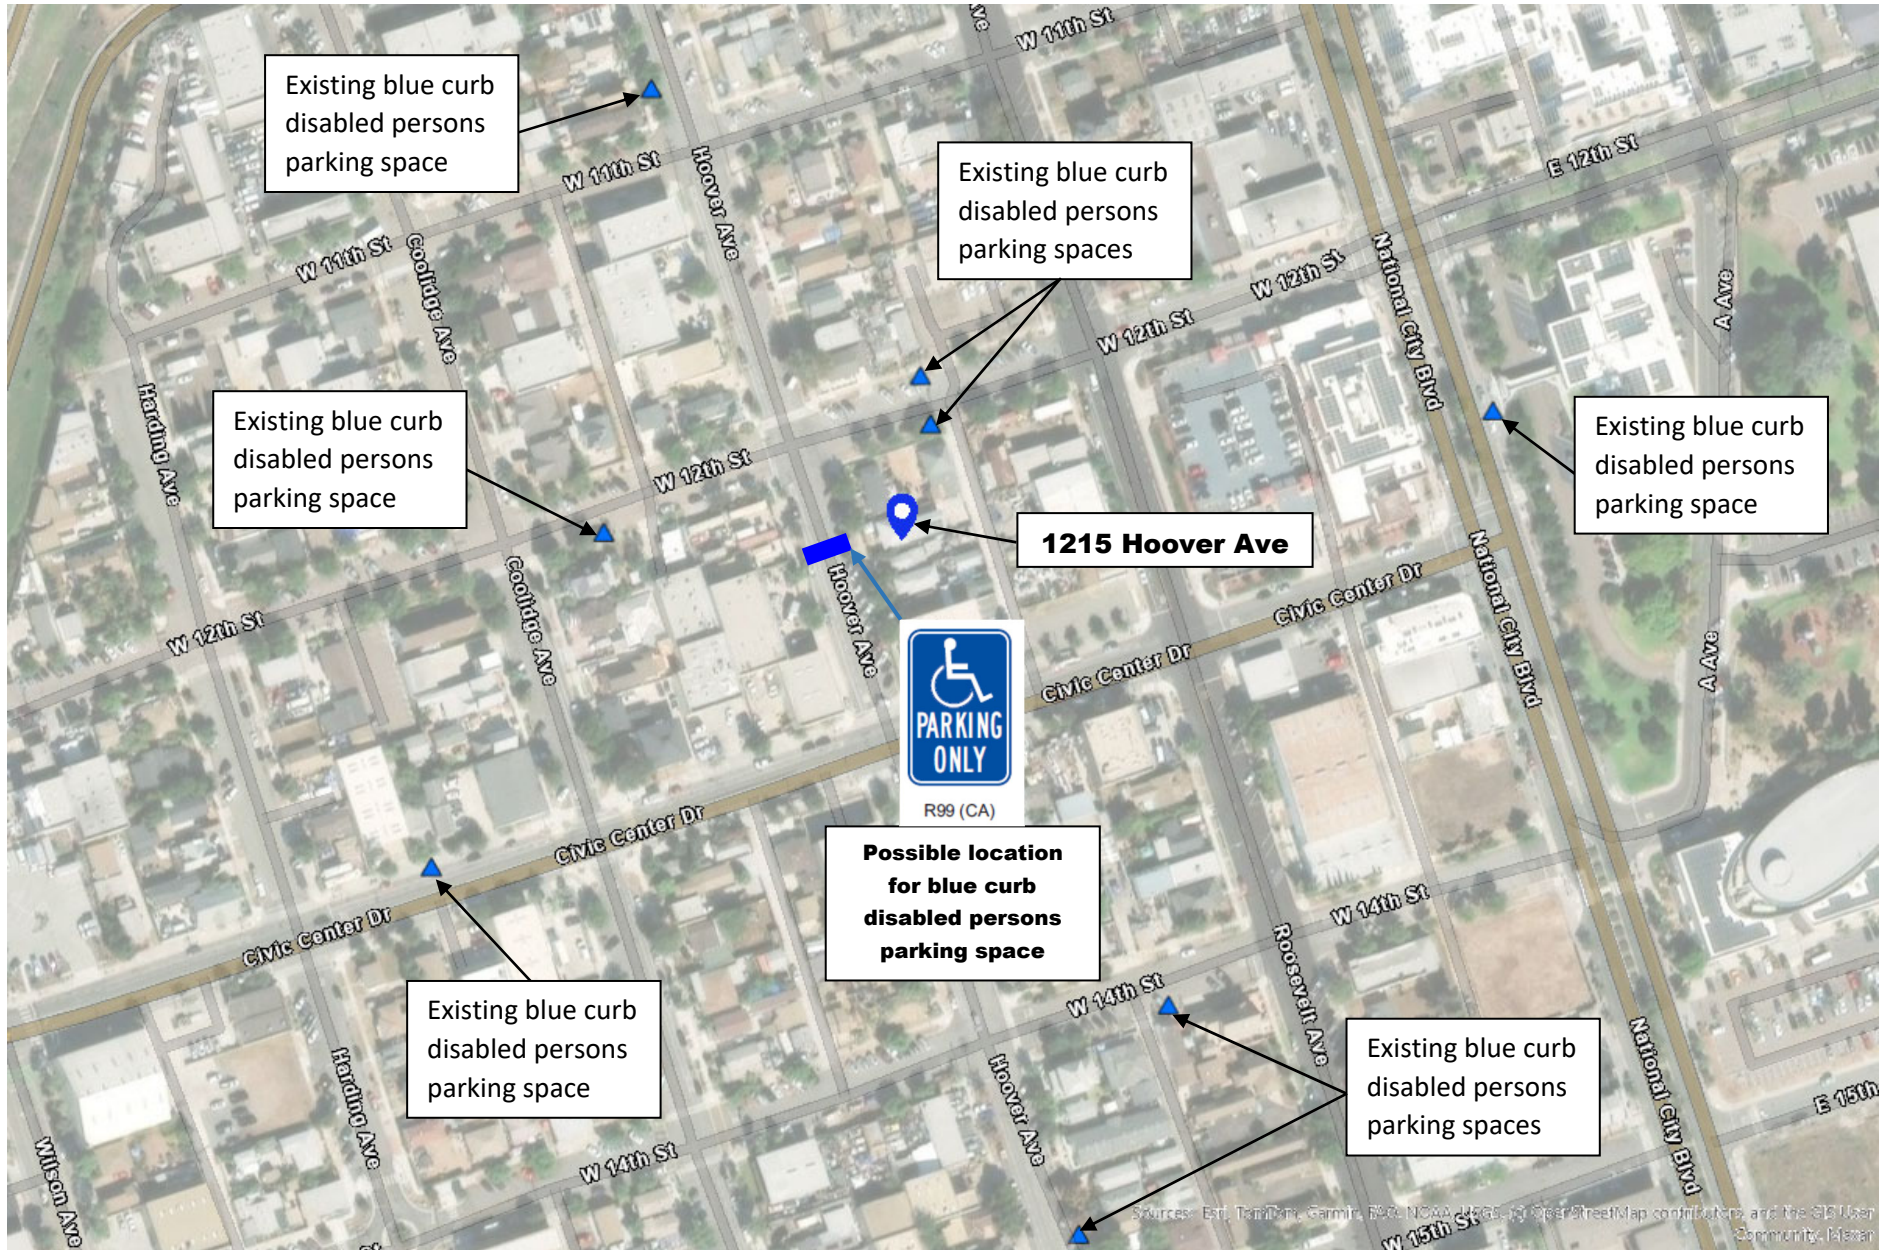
Existing blue curb disabled persons parking space

Ave

W 11th St

W 11th St

Hoover Ave

W 11th St

Coolidge Ave

Existing blue curb disabled persons parking spaces

E 12th St

W 12th St

National City Blvd

A Ave

W 12th St

Harding Ave

Existing blue curb disabled persons parking space

Existing blue curb disabled persons parking space

W 12th St

1215 Hoover Ave

Civic Center Dr

National City Blvd

Hoover Ave

W 12th St

Coolidge Ave

A Ave

PARKING ONLY

R99 (CA)

Civic Center Dr

Civic Center Dr

Possible location for blue curb disabled persons parking space

W 14th St

Civic Center Dr

W 14th St

Roosevelt Ave

Existing blue curb disabled persons parking space

Harding Ave

Hoover Ave

Existing blue curb disabled persons parking spaces

National City Blvd

E 15th

W 14th St

Wilson Ave

W 15th St

Sources: Esri, TomTom, Garmin, FAO, NOAA, USGS, © OpenStreetMap contributors, and the GIS User Community, Maxar